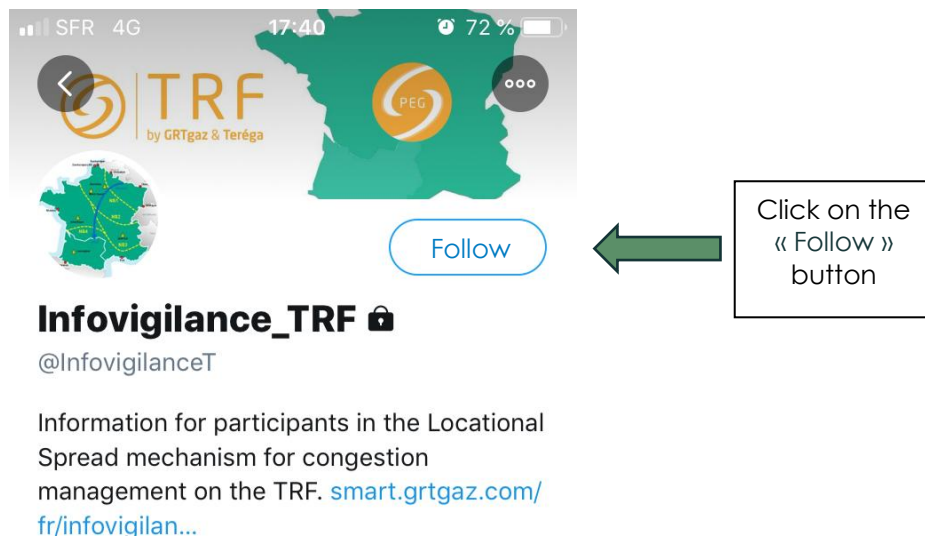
SFR 4G 17:40 72 %

TRF
by GRTgaz & Teréga

PEG

Follow

Click on the « Follow » button

Infovigilance_TRF

@InfovigilanceT

Information for participants in the Locational Spread mechanism for congestion management on the TRF. smart.grtgaz.com/fr/infovigilan...